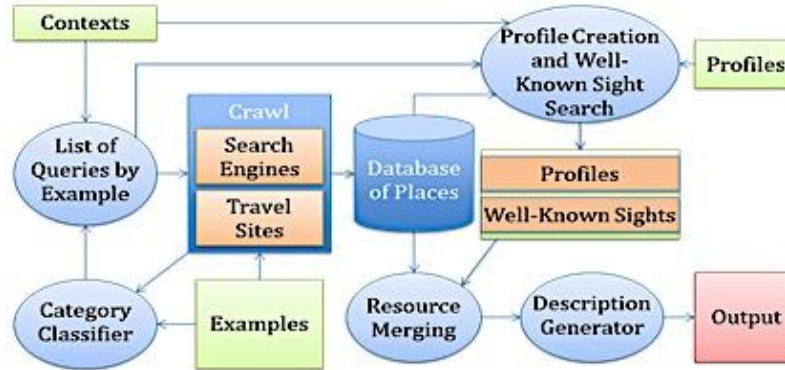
Contexts

Profile Creation and Well-Known Sight Search

Profiles

List of Queries by Example

Crawl

Search Engines

Travel Sites

Database of Places

Profiles

Well-Known Sights

Category Classifier

Examples

Resource Merging

Description Generator

Output